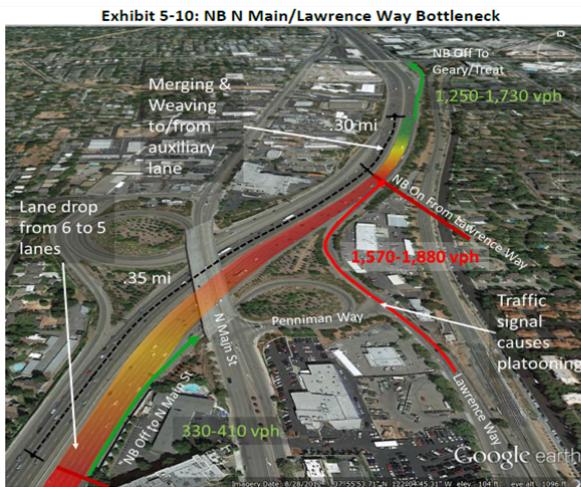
Exhibit 5-10: NB N Main/Lawrence Way Bottleneck

NB Off To Geary/Treat

1,250-1,730 vph

Merging & Weaving to/from auxiliary lane

.30 mi

NB On From Lawrence Way

Lane drop from 6 to 5 lanes

1,570-1,880 vph

.35 mi

N Main St

Penniman Way

Traffic signal causes platooning

Lawrence Way

NB Off to N Main St

330-410 vph

Google earth

Imagery Date: 8/28/20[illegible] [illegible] elev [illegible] eye alt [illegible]